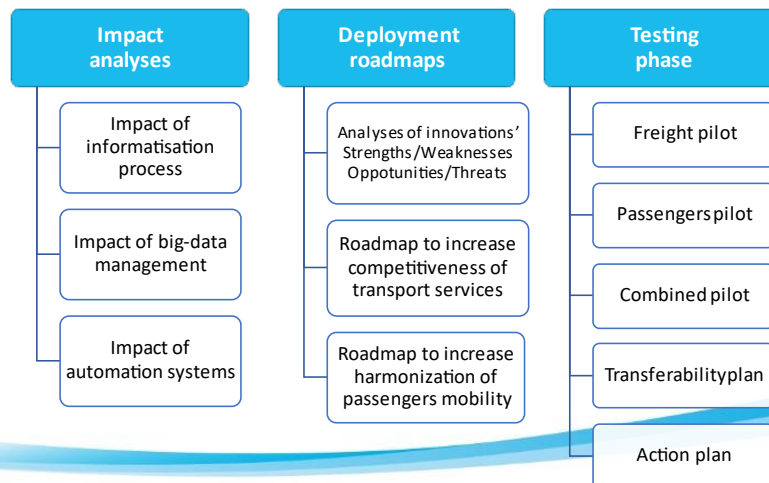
Impact analyses

Impact of informatisation process

Impact of big-data management

Impact of automation systems

Deployment roadmaps

Analyses of innovations' Strengths/Weaknesses Oppotunities/Threats

Roadmap to increase competitiveness of transport services

Roadmap to increase harmonization of passengers mobility

Testing phase

Freight pilot

Passengers pilot

Combined pilot

Transferability plan

Action plan